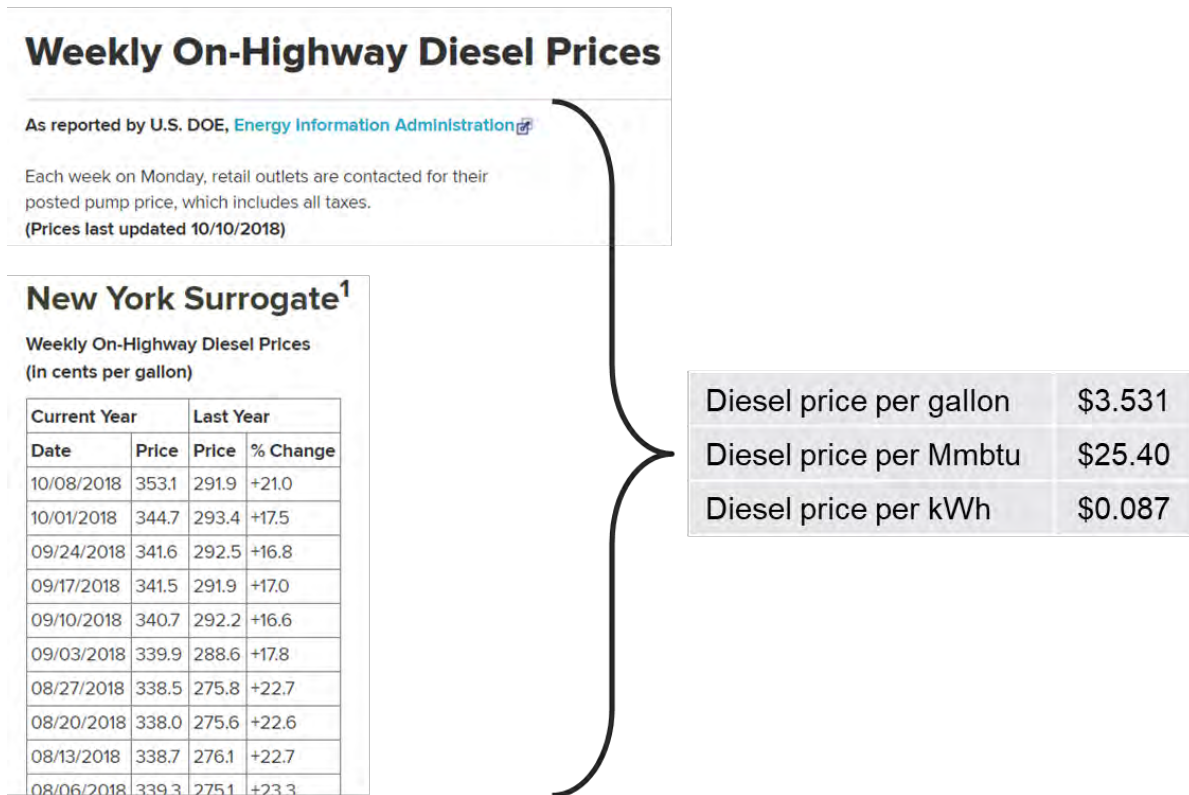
Weekly On-Highway Diesel Prices

As reported by U.S. DOE, Energy Information Administration

Each week on Monday, retail outlets are contacted for their posted pump price, which includes all taxes.
(Prices last updated 10/10/2018)

New York Surrogate$^1$

Weekly On-Highway Diesel Prices
(in cents per gallon)

| Current Year | | Last Year | |
|---|---|---|---|
| Date | Price | Price | % Change |
| 10/08/2018 | 353.1 | 291.9 | +21.0 |
| 10/01/2018 | 344.7 | 293.4 | +17.5 |
| 09/24/2018 | 341.6 | 292.5 | +16.8 |
| 09/17/2018 | 341.5 | 291.9 | +17.0 |
| 09/10/2018 | 340.7 | 292.2 | +16.6 |
| 09/03/2018 | 339.9 | 288.6 | +17.8 |
| 08/27/2018 | 338.5 | 275.8 | +22.7 |
| 08/20/2018 | 338.0 | 275.6 | +22.6 |
| 08/13/2018 | 338.7 | 276.1 | +22.7 |
| 08/06/2018 | 339.3 | 275.1 | +23.3 |

| | |
|---|---|
| Diesel price per gallon | \$3.531 |
| Diesel price per Mmbtu | \$25.40 |
| Diesel price per kWh | \$0.087 |